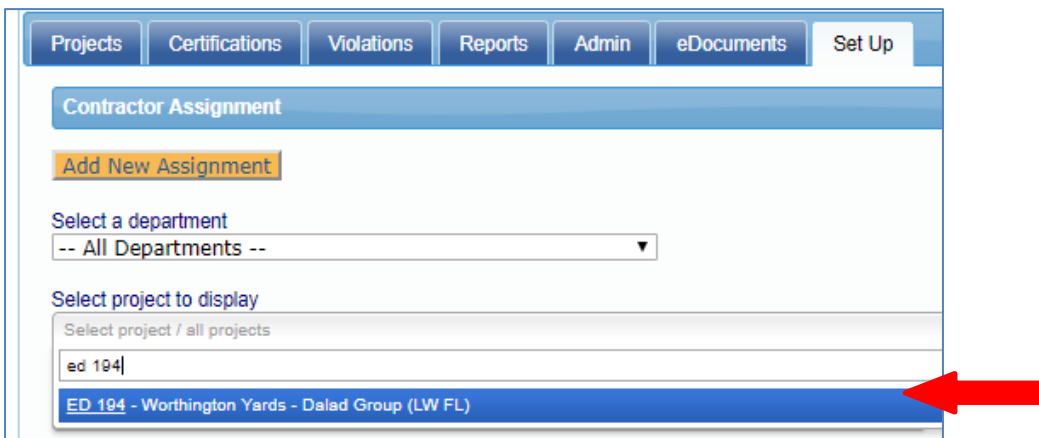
Projects Certifications Violations Reports Admin eDocuments Set Up

Contractor Assignment

Add New Assignment

Select a department

-- All Departments --

Select project to display

Select project / all projects

ed 194

ED 194 - Worthington Yards - Dalad Group (LW FL)